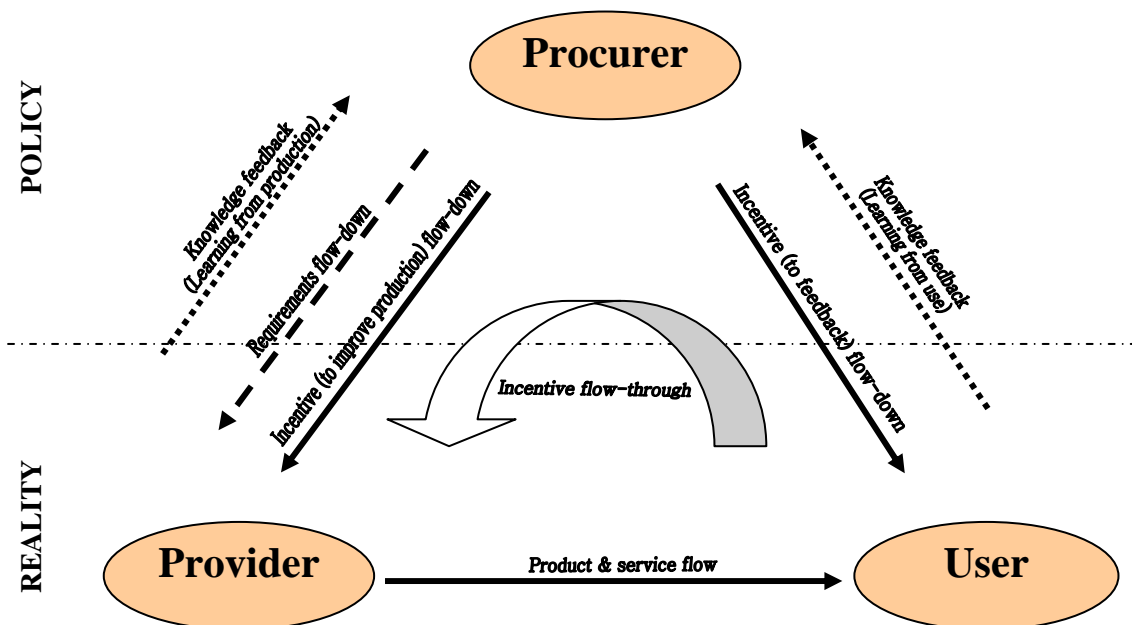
Procurer

POLICY

Knowledge feedback (Learning from production)

Requirements flow-down

Incentive (to improve production) flow-down

Incentive (to feedback) flow-down

Knowledge feedback (Learning from use)

Incentive flow-through

REALITY

Provider

Product & service flow

User